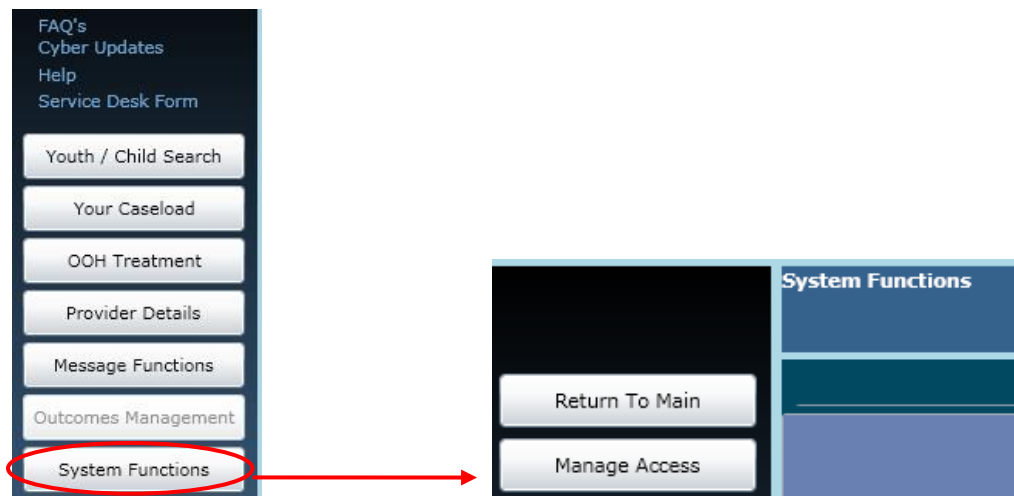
FAQ's
Cyber Updates
Help
Service Desk Form

Youth / Child Search

Your Caseload

OOH Treatment

Provider Details

Message Functions

Outcomes Management

System Functions

System Functions

Return To Main

Manage Access